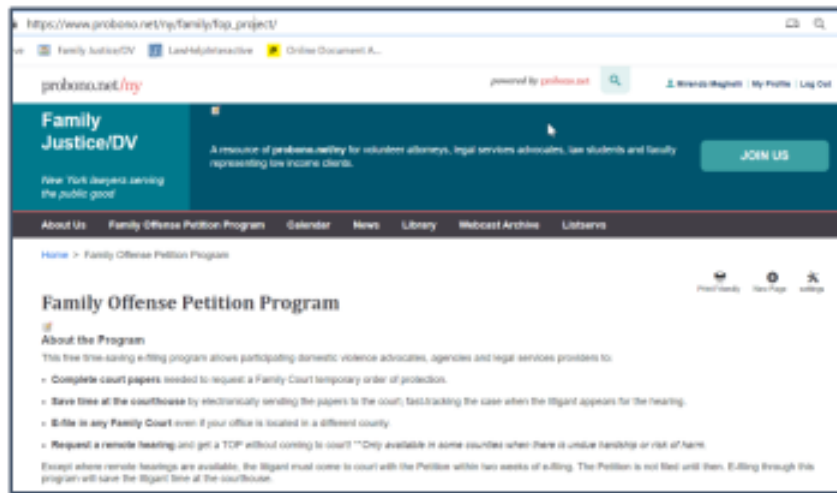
https://www.probono.net/ny/family/fop_project/

Family Justice/DV LawHelpInteractive Online Document A...

probono.net/ny

powered by probono.net

Miranda Magnelli | My Profile | Log Out

Family Justice/DV

New York lawyers serving the public good

A resource of probono.net/ny for volunteer attorneys, legal services advocates, law students and faculty representing low income clients.

JOIN US

About Us Family Offense Petition Program Calendar News Library Webcast Archive Listservs

Home > Family Offense Petition Program

Print friendly New Page settings

Family Offense Petition Program

About the Program

This free time-saving e-filing program allows participating domestic violence advocates, agencies and legal services providers to:

Complete court papers needed to request a Family Court temporary order of protection.

Save time at the courthouse by electronically sending the papers to the court; fast-tracking the case when the litigant appears for the hearing.

E-file in any Family Court even if your office is located in a different county.

Request a remote hearing and get a TOP without coming to court! **Only available in some counties when there is undue hardship or risk of harm.

Except where remote hearings are available, the litigant must come to court with the Petition within two weeks of e-filing. The Petition is not filed until then. E-filing through this program will save the litigant time at the courthouse.